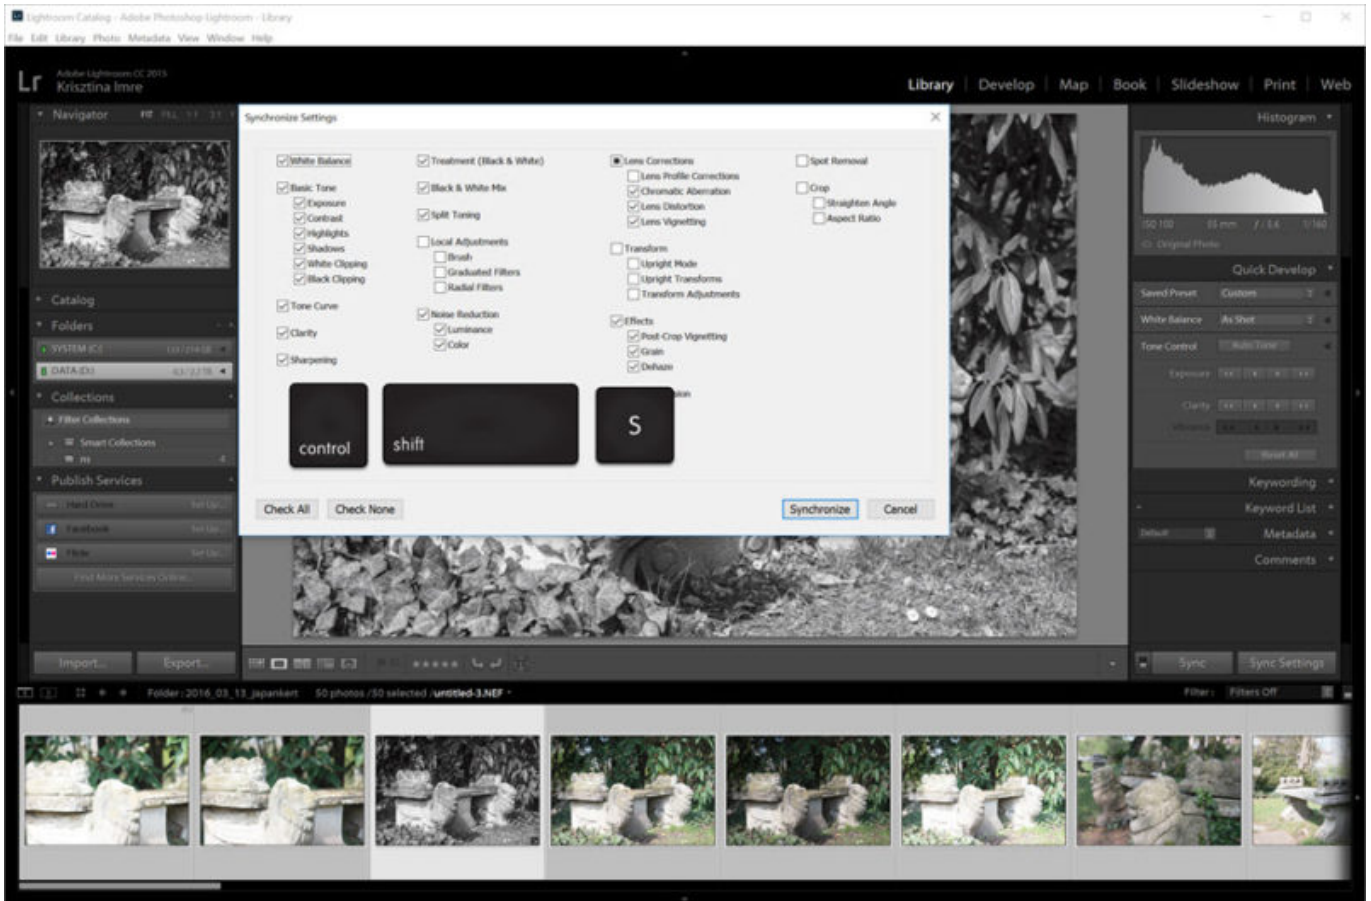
Lightroom Catalog - Adobe Photoshop Lightroom - Library

File Edit Library Photo Metadata View Window Help

Lr Adobe Lightroom CC 2015 Krisztina Imre

Library | Develop | Map | Book | Slideshow | Print | Web

Navigator FIT FILL 1:1 3:1

Catalog

Folders

SYSTEM (C:)

DATA (D:)

Collections

Filter Collections

Smart Collections

Publish Services

Hard Drive

Facebook

Flickr

Find More Services Online...

Import... Export...

Synchronize Settings

White Balance
Basic Tone
Exposure
Contrast
Highlights
Shadows
White Clipping
Black Clipping
Tone Curve
Clarity
Sharpening

Treatment (Black & White)
Black & White Mix
Split Toning
Local Adjustments
Brush
Graduated Filters
Radial Filters
Noise Reduction
Luminance
Color

Lens Corrections
Lens Profile Corrections
Chromatic Aberration
Lens Distortion
Lens Vignetting
Transform
Upright Mode
Upright Transforms
Transform Adjustments
Effects
Post-Crop Vignetting
Grain
Dehaze

Spot Removal
Crop
Straighten Angle
Aspect Ratio

control shift S

Check All Check None Synchronize Cancel

Histogram

Original Photo

Quick Develop

Saved Preset Custom

White Balance As Shot

Tone Control Auto Tone

Exposure

Clarity

Vibrance

Reset All

Keywording

Keyword List

Metadata

Comments

Sync Sync Settings

Folder : 2016_03_13_japankert 50 photos /50 selected /untitled-3.NEF

Filter : Filters Off